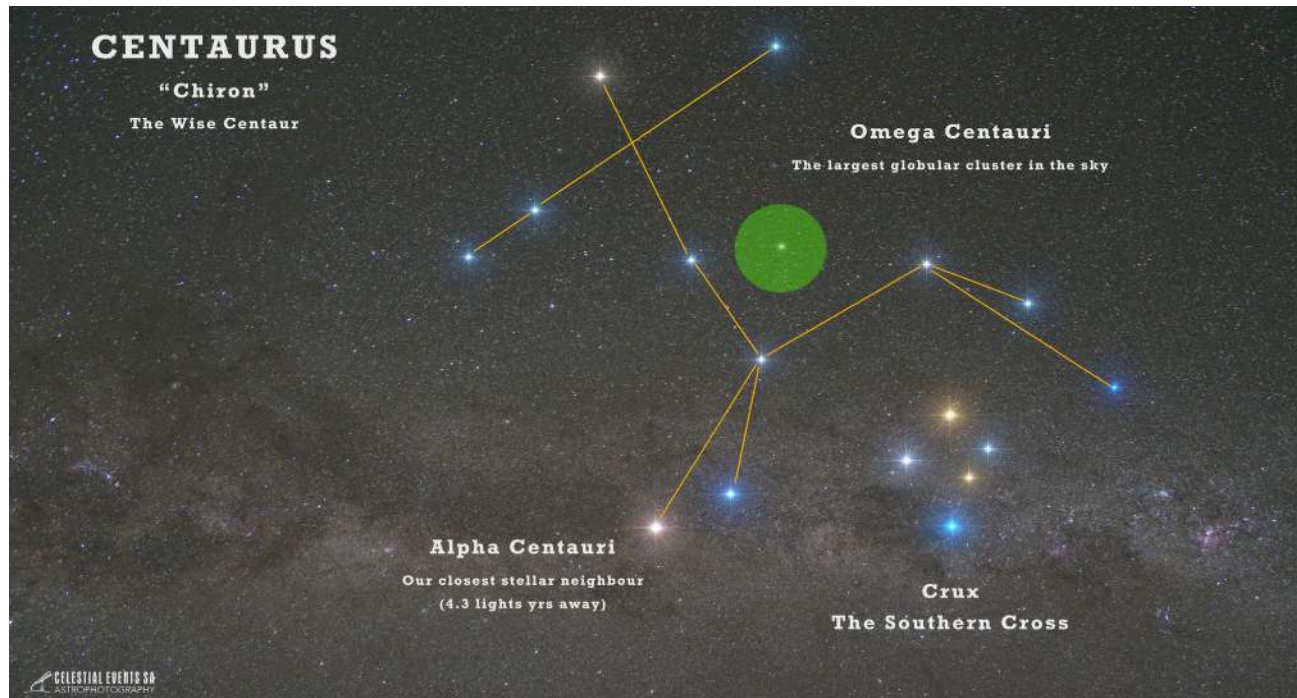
CENTAURUS

"Chiron"

The Wise Centaur

Omega Centauri

The largest globular cluster in the sky

Alpha Centauri

Our closest stellar neighbour

(4.3 lights yrs away)

Crux

The Southern Cross

CELESTIAL EVENTS SA
ASTROPHOTOGRAPHY